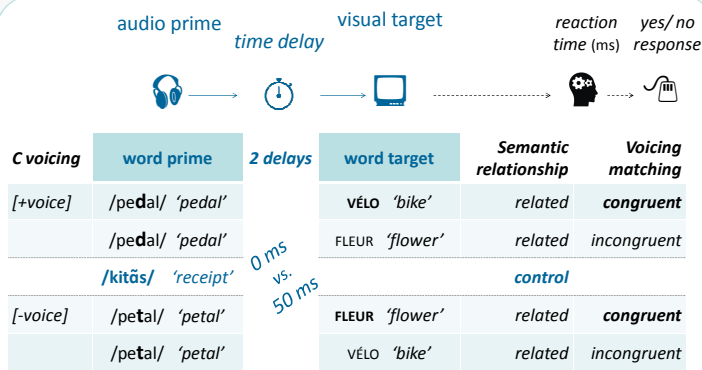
audio prime

time delay

visual target

reaction time (ms)

yes/ no response

| C voicing | word prime | 2 delays | word target | Semantic relationship | Voicing matching |
|---|---|---|---|---|---|
| [+voice] | /pedal/ 'pedal' | | VÉLO 'bike' | related | congruent |
| | /pedal/ 'pedal' | 0 ms vs. 50 ms | FLEUR 'flower' | related | incongruent |
| | /kitɑ̃s/ 'receipt' | | | control | |
| [-voice] | /petal/ 'petal' | | FLEUR 'flower' | related | congruent |
| | /petal/ 'petal' | | VÉLO 'bike' | related | incongruent |